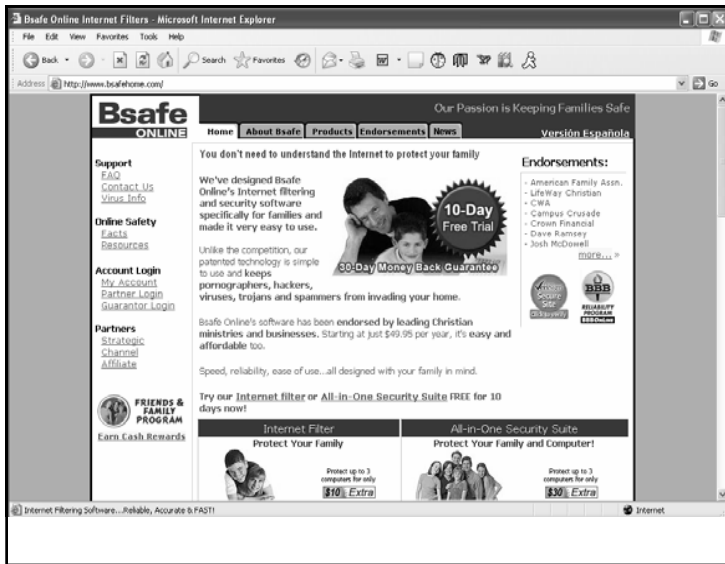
Bsafe Online Internet Filters - Microsoft Internet Explorer

File Edit View Favorites Tools Help

Back Search Favorites

Address http://www.bsafehome.com/ Go

Bsafe ONLINE

Our Passion is Keeping Families Safe

Home About Bsafe Products Endorsements News

Versión Española

Support
FAQ
Contact Us
Virus Info

Online Safety
Facts
Resources

Account Login
My Account
Partner Login
Guarantor Login

Partners
Strategic
Channel
Affiliate

FRIENDS & FAMILY PROGRAM
Earn Cash Rewards

You don't need to understand the Internet to protect your family

We've designed Bsafe Online's Internet filtering and security software specifically for families and made it very easy to use.

Unlike the competition, our patented technology is simple to use and keeps pornographers, hackers, viruses, trojans and spammers from invading your home.

10-Day Free Trial

30-Day Money Back Guarantee

Bsafe Online's software has been endorsed by leading Christian ministries and businesses. Starting at just $49.95 per year, it's easy and affordable too.

Speed, reliability, ease of use...all designed with your family in mind.

Try our Internet filter or All-in-One Security Suite FREE for 10 days now!

Endorsements:
- American Family Assn.
- LifeWay Christian
- CWA
- Campus Crusade
- Crown Financial
- Dave Ramsey
- Josh McDowell
more... »

BBB RELIABILITY PROGRAM

Internet Filter
Protect Your Family
Protect up to 3 computers for only $10 Extra

All-in-One Security Suite
Protect Your Family and Computer!
Protect up to 3 computers for only $30 Extra

Internet Filtering Software...Reliable, Accurate & FAST!

Internet